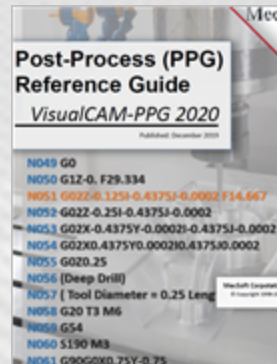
Mec

Post-Process (PPG) Reference Guide

VisualCAM-PPG 2020

Published: December 2019

N049 G0
N050 G1Z-0. F29.334
N051 G02Z-0.125I-0.4375J-0.0002 F14.667
N052 G02Z-0.25I-0.4375J-0.0002
N053 G02X-0.4375Y-0.0002I-0.4375J-0.0002
N054 G02X0.4375Y0.0002I0.4375J0.0002
N055 G0Z0.25
N056 (Deep Drill)
N057 ( Tool Diameter = 0.25 Leng
N058 G20 T3 M6
N059 G54
N060 S190 M3
N061 G90G0X0.75Y-0.75

MecSoft Corporati
© Copyright 1998-2